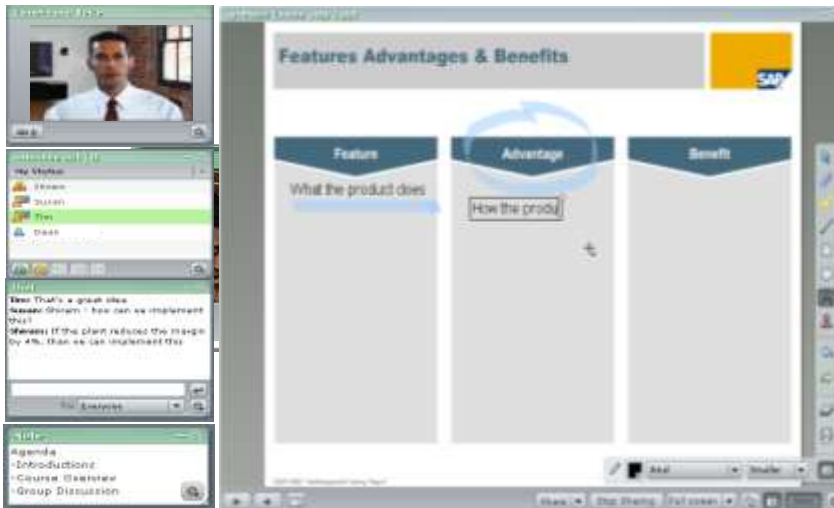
My Status

Shiram

Susan

Tim

Dave

Chat

Tim: That's a great idea

Susan: Shiram - how can we implement this?

Shiram: If the plant reduces the margin by 4%, than we can implement this

Everyone

Notes

Agenda

-Introductions

-Course Overview

-Group Discussion

Features Advantages & Benefits

SAP

| Feature | Advantage | Benefit |
|---|---|---|
| What the product does | How the produ | |

Arial

Smaller

Share

Stop Sharing

Full screen